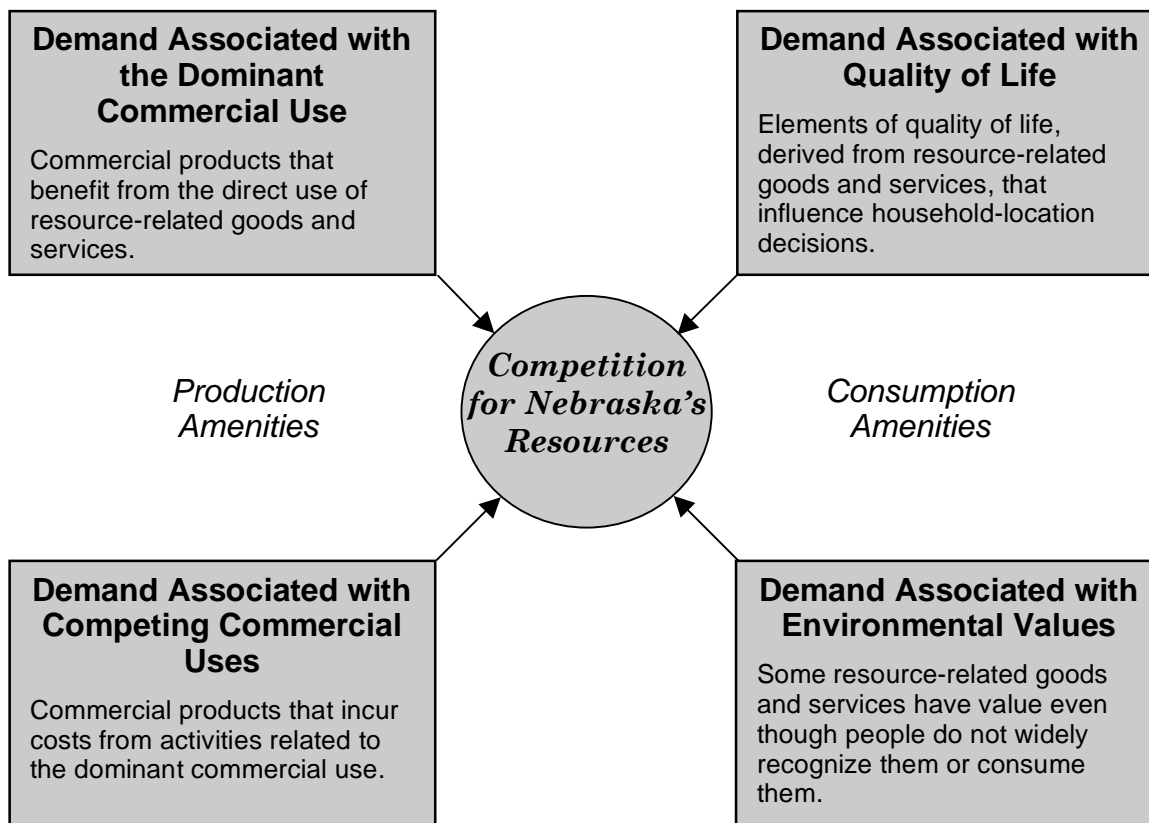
**Demand Associated with the Dominant Commercial Use**

Commercial products that benefit from the direct use of resource-related goods and services.

**Demand Associated with Quality of Life**

Elements of quality of life, derived from resource-related goods and services, that influence household-location decisions.

*Production Amenities*

*Competition for Nebraska's Resources*

*Consumption Amenities*

**Demand Associated with Competing Commercial Uses**

Commercial products that incur costs from activities related to the dominant commercial use.

**Demand Associated with Environmental Values**

Some resource-related goods and services have value even though people do not widely recognize them or consume them.